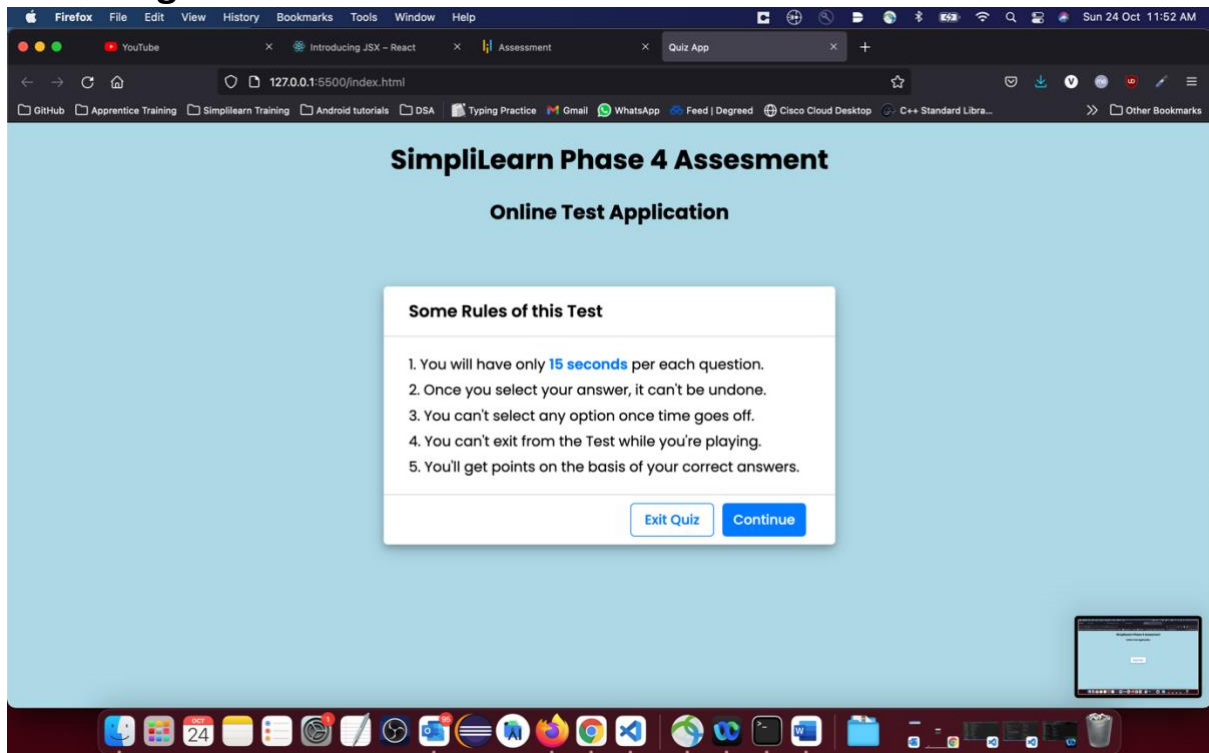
Firefox File Edit View History Bookmarks Tools Window Help

Sun 24 Oct 11:52 AM

YouTube ×
Introducing JSX – React ×
Assessment ×
Quiz App ×
+

127.0.0.1:5500/index.html

GitHub Apprentice Training Simplilearn Training Android tutorials DSA Typing Practice Gmail WhatsApp Feed | Degreed Cisco Cloud Desktop C++ Standard Libra... Other Bookmarks

SimpliLearn Phase 4 Assesment

Online Test Application

Some Rules of this Test

1. You will have only 15 seconds per each question.
2. Once you select your answer, it can't be undone.
3. You can't select any option once time goes off.
4. You can't exit from the Test while you're playing.
5. You'll get points on the basis of your correct answers.

Exit Quiz
Continue

OCT
24